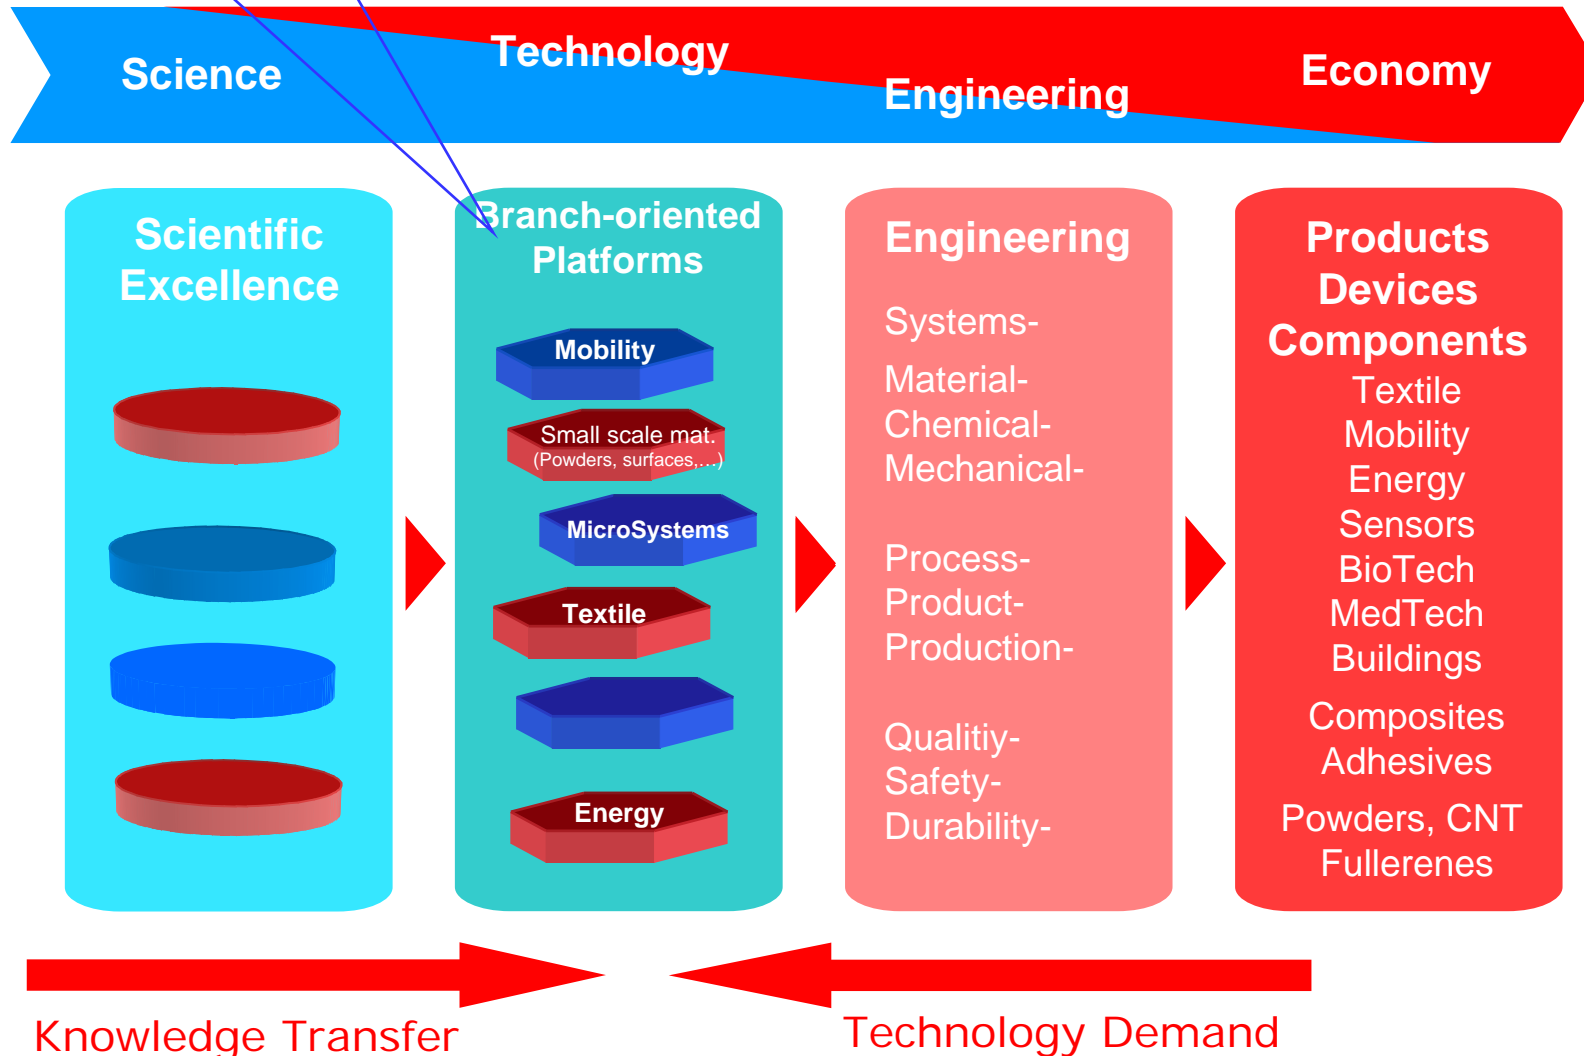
Science

Technology

Engineering

Economy

Scientific Excellence

Branch-oriented Platforms

Mobility

Small scale mat.
(Powders, surfaces,...)

MicroSystems

Textile

Energy

Engineering

Systems-

Material-
Chemical-
Mechanical-

Process-
Product-
Production-

Qualitiy-
Safety-
Durability-

Products
Devices
Components
Textile
Mobility
Energy
Sensors
BioTech
MedTech
Buildings

Composites
Adhesives

Powders, CNT
Fullerenes

Knowledge Transfer

Technology Demand